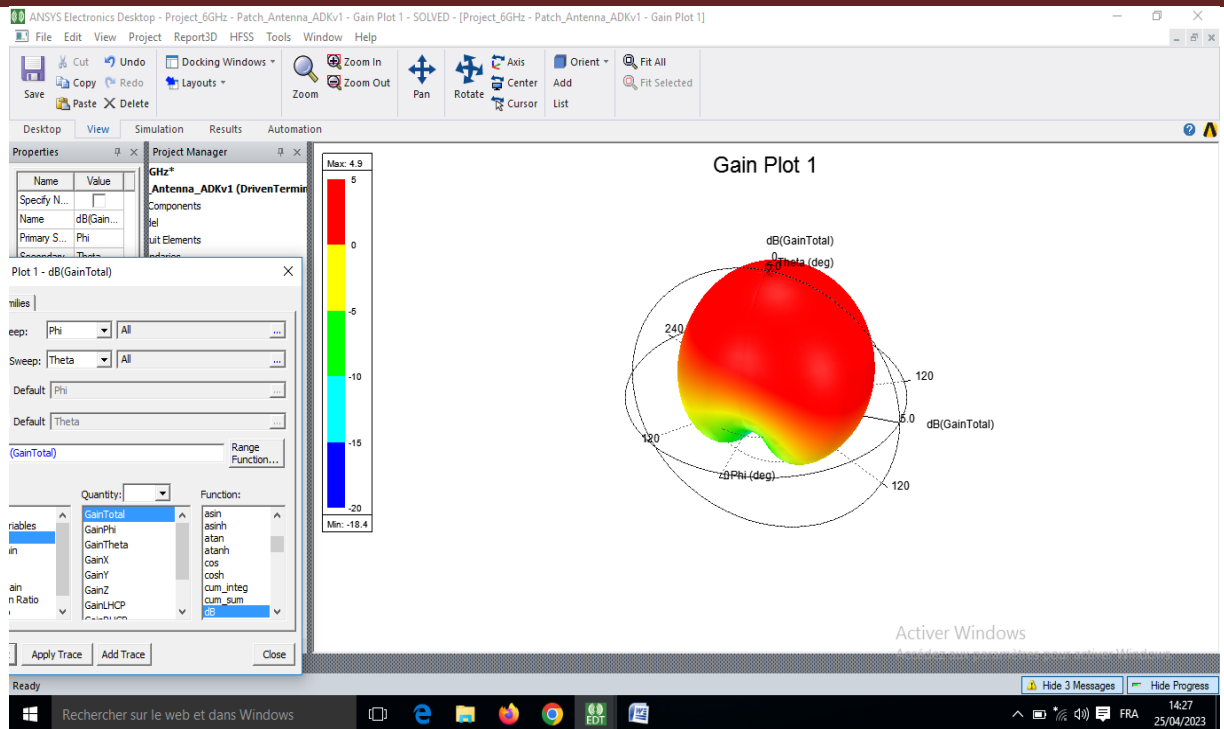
ANSYS Electronics Desktop - Project_6GHz - Patch_Antenna_ADKv1 - Gain Plot 1 - SOLVED - [Project_6GHz - Patch_Antenna_ADKv1 - Gain Plot 1]

File Edit View Project Report3D HFSS Tools Window Help

Save Cut Copy Paste Undo Redo Delete Docking Windows Layouts Zoom Zoom In Zoom Out Pan Rotate Axis Center Cursor Orient Add List Fit All Fit Selected

Desktop View Simulation Results Automation

Properties

| Name | Value |
|---|---|
| Specify N... | |
| Name | dB(Gain... |
| Primary S... | Phi |
| Secondary | Theta |

Project Manager

GHz*
_Antenna_ADKv1 (DrivenTermin
Components
del
uit Elements
ndaries

Plot 1 - dB(GainTotal)

milies

eep: Phi All ...

Sweep: Theta All ...

Default Phi ...

Default Theta ...

(GainTotal) Range Function...

Quantity: Function:

riables
in
ain
n Ratio

GainTotal
GainPhi
GainTheta
GainX
GainY
GainZ
GainLHCP
GainRHCP

asin
asinh
atan
atanh
cos
cosh
cum_integ
cum_sum
dB

Apply Trace Add Trace Close

Max: 4.9
5
0
-5
-10
-15
-20
Min: -18.4

Gain Plot 1

dB(GainTotal)
0
Theta (deg)
240
120
5.0 dB(GainTotal)
120
0 Phi (deg)
120

Activer Windows
Accédez aux paramètres pour activer Windows.

Ready Hide 3 Messages Hide Progress

Rechercher sur le web et dans Windows

EDT

FRA 14:27 25/04/2023